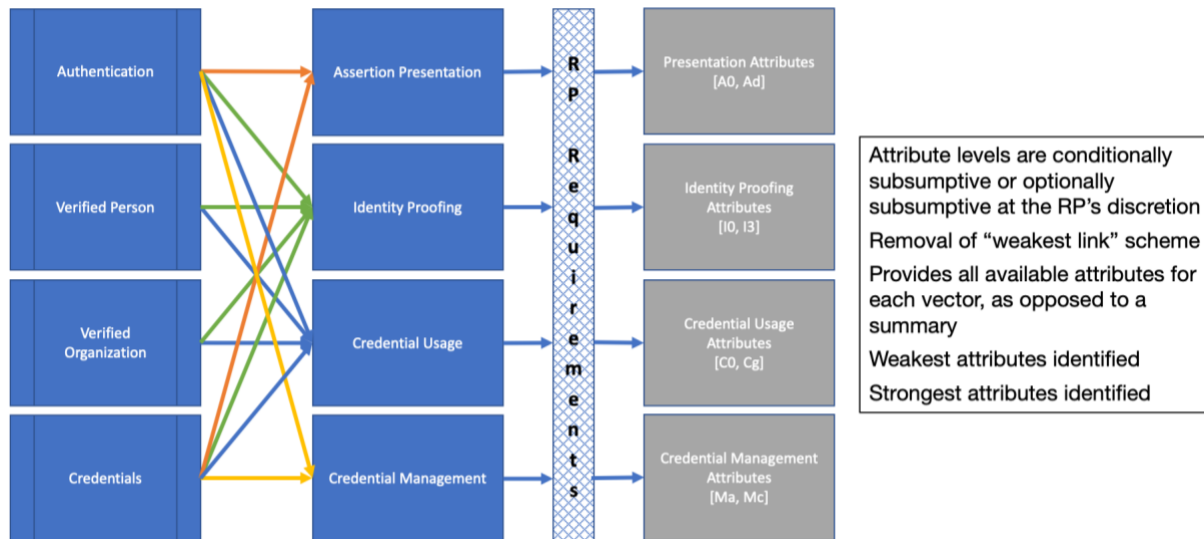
Authentication

Verified Person

Verified Organization

Credentials

Assertion Presentation

Identity Proofing

Credential Usage

Credential Management

RP Requirements

Presentation Attributes [A0, Ad]

Identity Proofing Attributes [I0, I3]

Credential Usage Attributes [C0, Cg]

Credential Management Attributes [Ma, Mc]

Attribute levels are conditionally subsumptive or optionally subsumptive at the RP's discretion

Removal of "weakest link" scheme

Provides all available attributes for each vector, as opposed to a summary

Weakest attributes identified

Strongest attributes identified